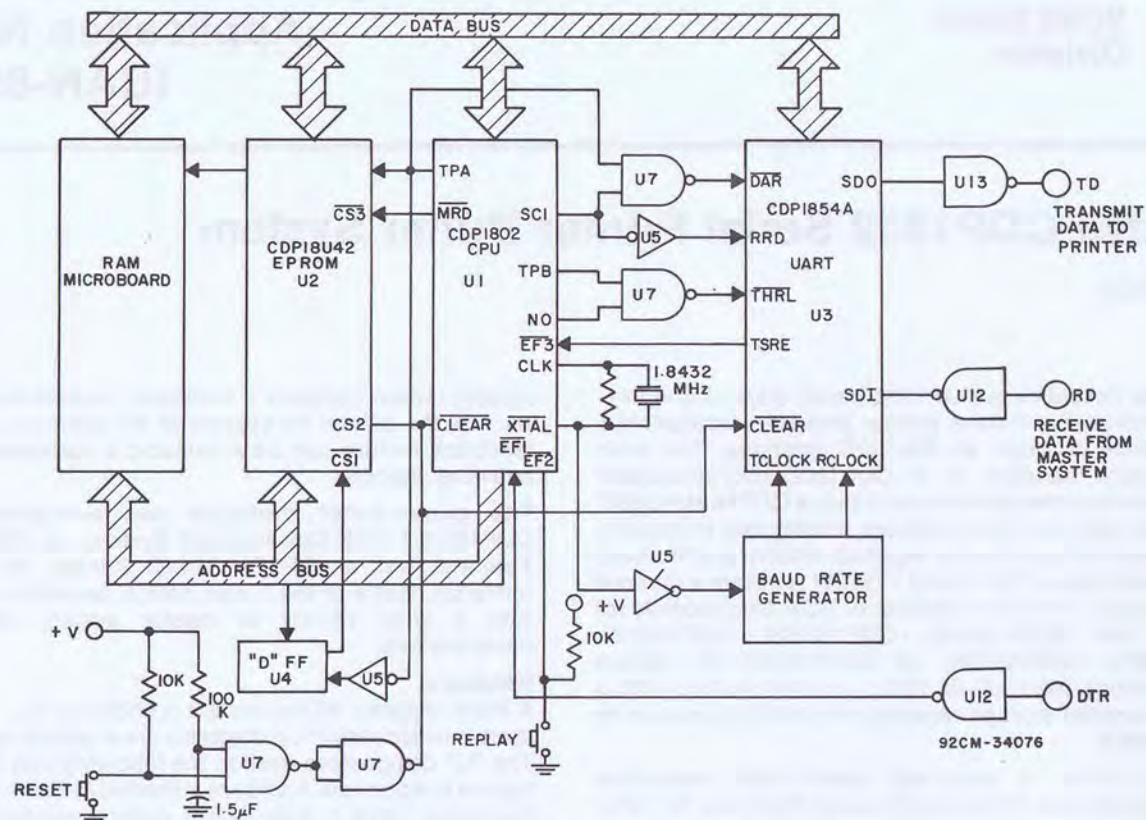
DATA BUS

RAM MICROBOARD

CDP18U42 EPROM U2

$\overline{CS3}$

CS2

$\overline{CS1}$

TPA

$\overline{MRD}$

CDP1802 CPU U1

SC1

TPB

NO

$\overline{EF3}$

CLK

$\overline{CLEAR}$

$\overline{XTAL}$

$\overline{EF1}$

$\overline{EF2}$

U7

U5

U7

1.8432 MHz

$\overline{DAR}$

RRD

$\overline{THRL}$

TSRE

$\overline{CLEAR}$

CDP1854A UART U3

SDO

SDI

TCLOCK RCLOCK

U13

TD

TRANSMIT DATA TO PRINTER

U12

RD

RECEIVE DATA FROM MASTER SYSTEM

ADDRESS BUS

+V

10K

100 K

"D" FF U4

U5

U7

U7

RESET

1.5μF

U5

+V

10K

REPLAY

BAUD RATE GENERATOR

U12

DTR

92CM-34076